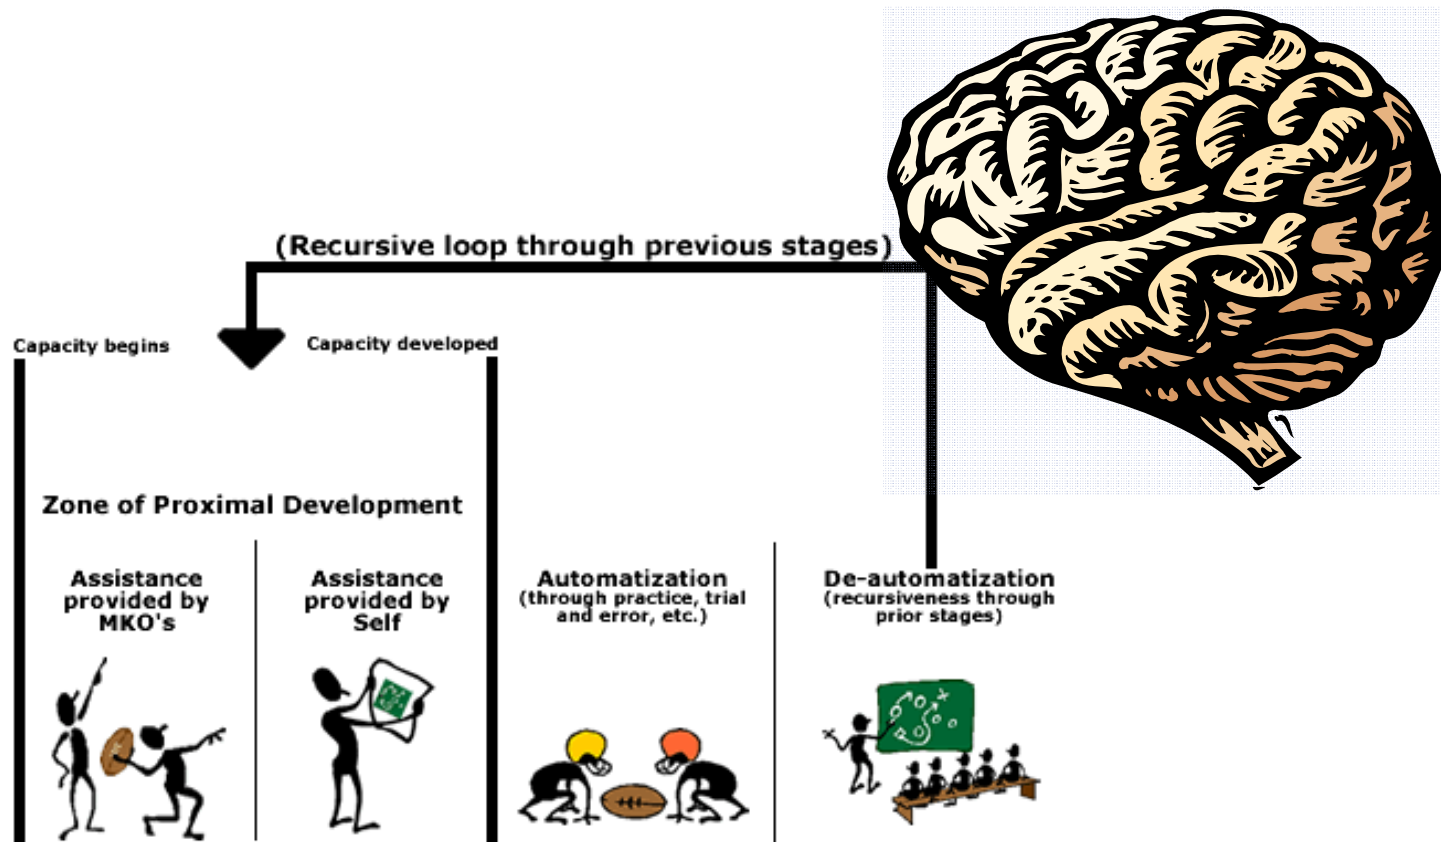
(Recursive loop through previous stages)

Capacity begins

Capacity developed

Zone of Proximal Development

Assistance provided by MKO's

Assistance provided by Self

Automatization (through practice, trial and error, etc.)

De-automatization (recursiveness through prior stages)